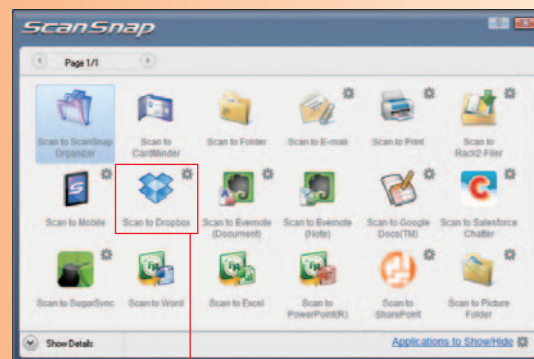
ScanSnap

Page 1/1

Scan to ScanSnap Organizer

Scan to CardMinder

Scan to Folder

Scan to E-mail

Scan to Print

Scan to Rack2-Filer

Scan to Mobile

Scan to Dropbox

Scan to Evernote (Document)

Scan to Evernote (Note)

Scan to Google Docs(TM)

Scan to Salesforce Chatter

Scan to SugarSync

Scan to Word

Scan to Excel

Scan to PowerPoint(R)

Scan to SharePoint

Scan to Picture Folder

Show Details

Applications to Show/Hide